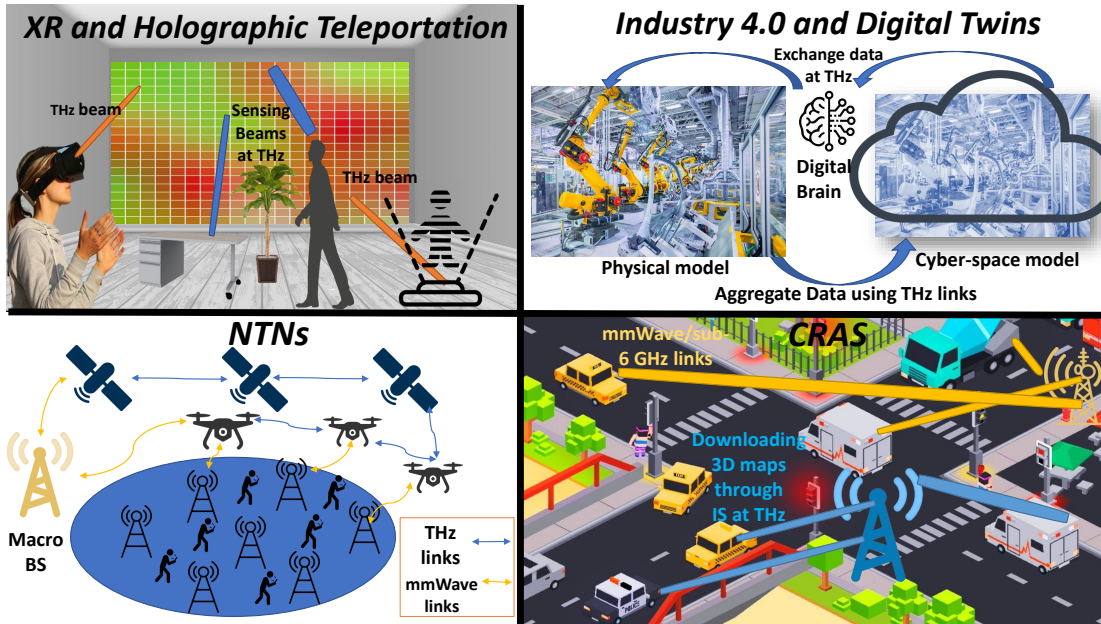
XR and Holographic Teleportation

THz beam

Sensing Beams at THz

THz beam

Industry 4.0 and Digital Twins

Exchange data at THz

Digital Brain

Physical model

Cyber-space model

Aggregate Data using THz links

NTNs

Macro BS

THz links

mmWave links

CRAS

mmWave/sub-6 GHz links

Downloading 3D maps through IS at THz

POLICE